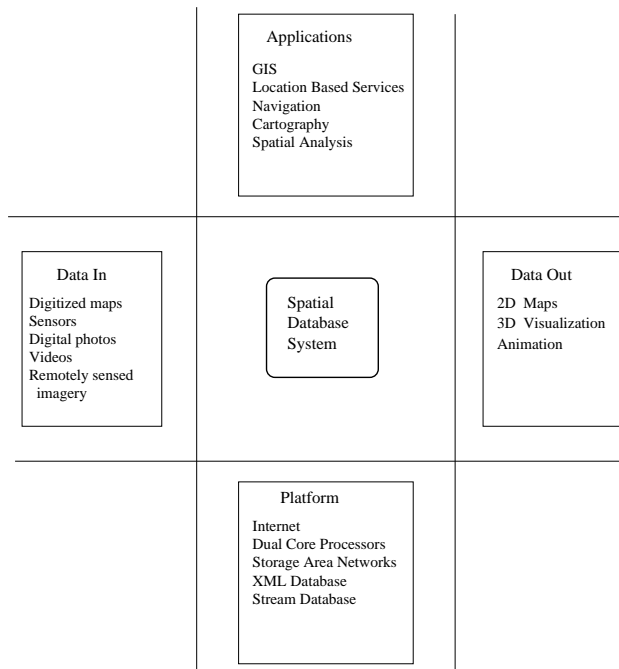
Applications

GIS
Location Based Services
Navigation
Cartography
Spatial Analysis

Data In

Digitized maps
Sensors
Digital photos
Videos
Remotely sensed imagery

Spatial Database System

Data Out

2D Maps
3D Visualization
Animation

Platform

Internet
Dual Core Processors
Storage Area Networks
XML Database
Stream Database